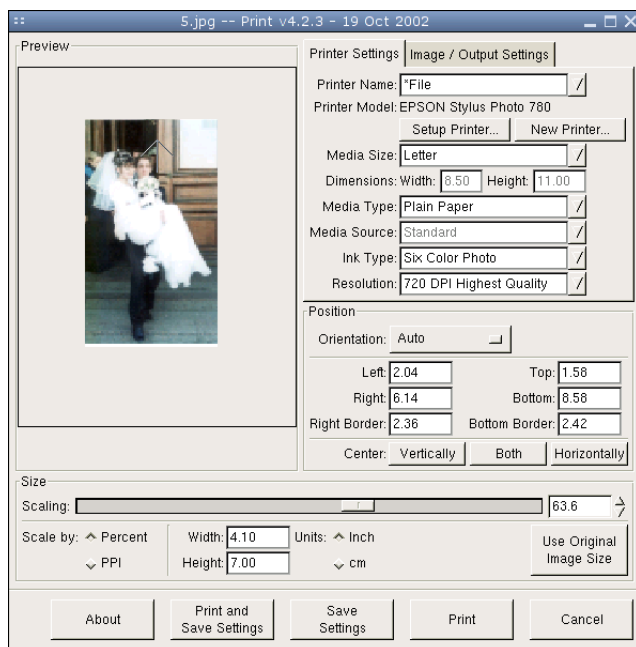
5.jpg -- Print v4.2.3 - 19 Oct 2002

Preview

Printer Settings | Image / Output Settings

Printer Name: *File
Printer Model: EPSON Stylus Photo 780
Setup Printer... | New Printer...
Media Size: Letter
Dimensions: Width: 8.50 Height: 11.00
Media Type: Plain Paper
Media Source: Standard
Ink Type: Six Color Photo
Resolution: 720 DPI Highest Quality

Position
Orientation: Auto
Left: 2.04 Top: 1.58
Right: 6.14 Bottom: 8.58
Right Border: 2.36 Bottom Border: 2.42
Center: Vertically | Both | Horizontally

Size
Scaling: 63.6
Scale by: Percent
PPI
Width: 4.10
Height: 7.00
Units: Inch
cm
Use Original Image Size

About | Print and Save Settings | Save Settings | Print | Cancel